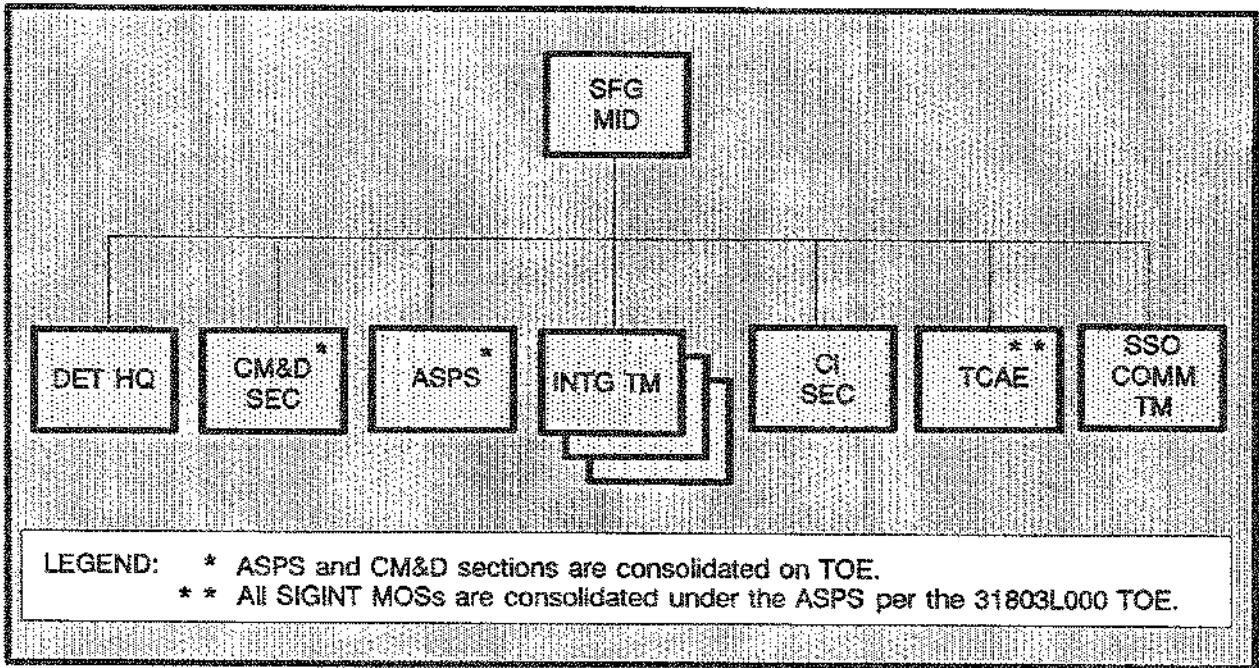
SFG MID

DET HQ

CM&D SEC *

ASPS *

INTG TM

CI SEC

TCAE * *

SSO COMM TM

LEGEND: * ASPS and CM&D sections are consolidated on TOE.
* * All SIGINT MOSs are consolidated under the ASPS per the 31803L000 TOE.